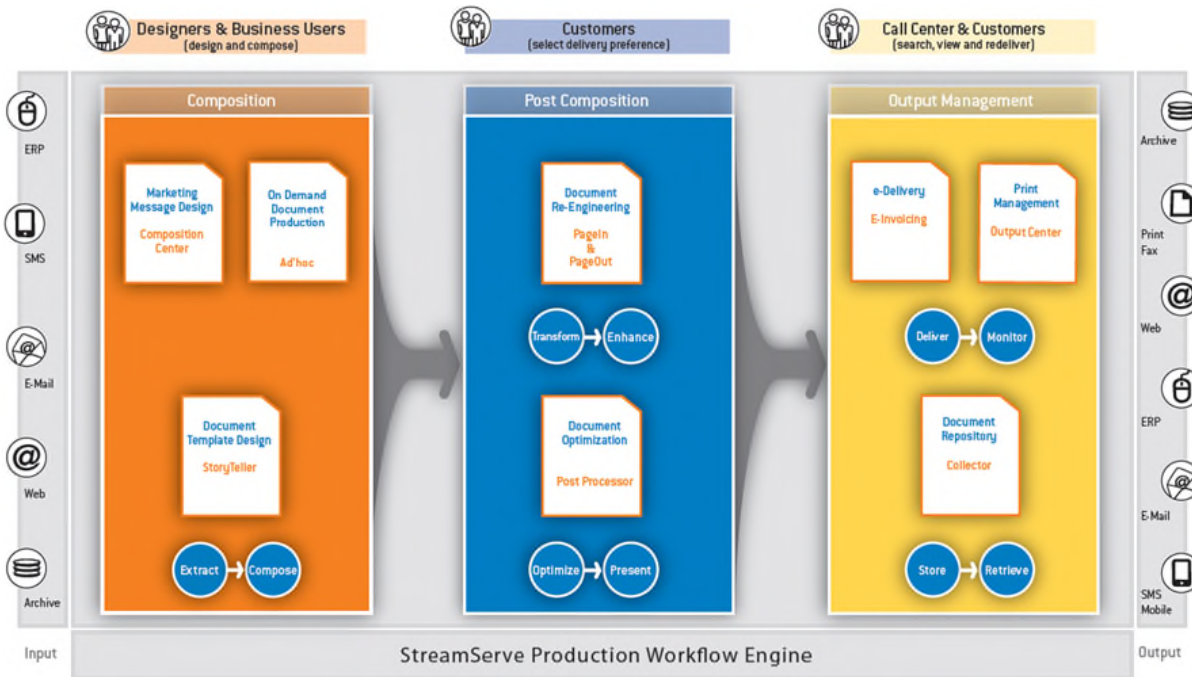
Designers & Business Users
(design and compose)

Customers
(select delivery preference)

Call Center & Customers
(search, view and redeliver)

ERP

SMS

E-Mail

Web

Archive

Composition

Marketing Message Design

Composition Center

On Demand Document Production

Ad'hoc

Document Template Design

StoryTeller

Extract

Compose

Post Composition

Document Re-Engineering

PageIn & PageOut

Transform

Enhance

Document Optimization

Post Processor

Optimize

Present

Output Management

e-Delivery

E-Invoicing

Print Management

Output Center

Deliver

Monitor

Document Repository

Collector

Store

Retrieve

Archive

Print Fax

Web

ERP

E-Mail

SMS Mobile

Input

StreamServe Production Workflow Engine

Output